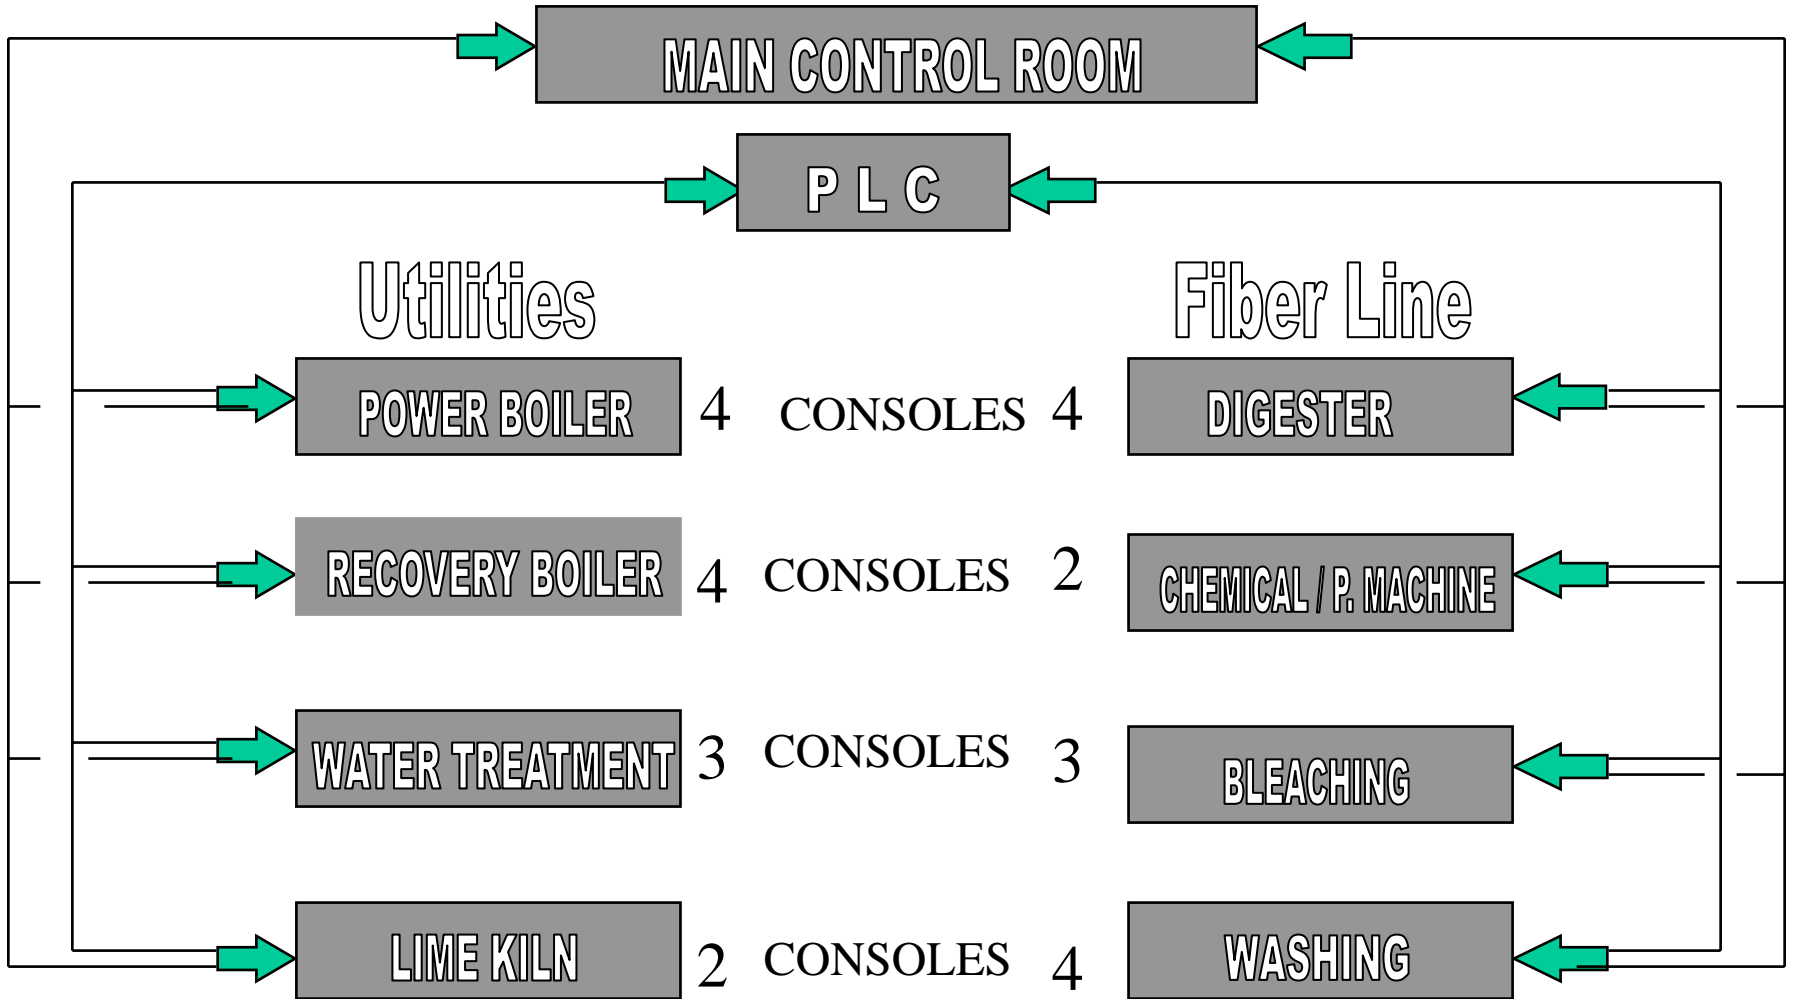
MAIN CONTROL ROOM

P L C

Utilities

Fiber Line

POWER BOILER 4 CONSOLES 4 DIGESTER

RECOVERY BOILER 4 CONSOLES 2 CHEMICAL / P. MACHINE

WATER TREATMENT 3 CONSOLES 3 BLEACHING

LIME KILN 2 CONSOLES 4 WASHING